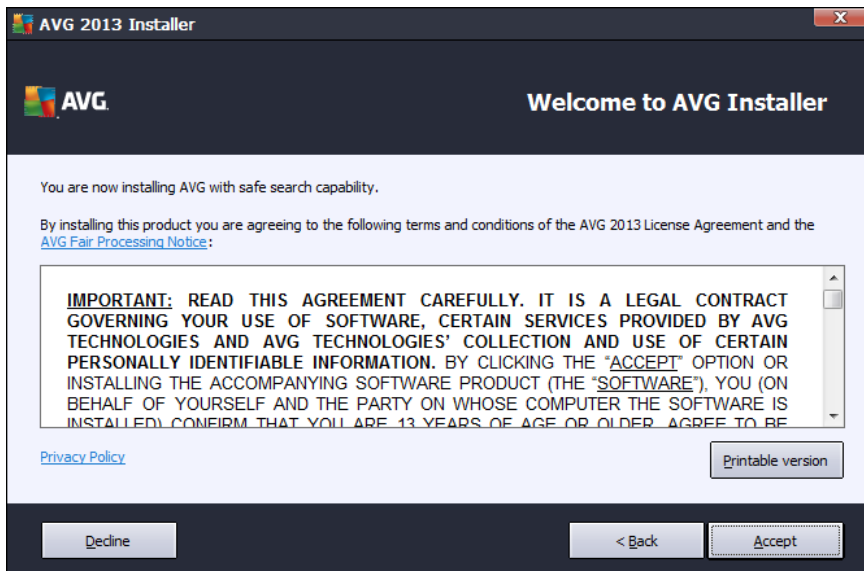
AVG 2013 Installer

AVG.

Welcome to AVG Installer

You are now installing AVG with safe search capability.

By installing this product you are agreeing to the following terms and conditions of the AVG 2013 License Agreement and the AVG Fair Processing Notice:

IMPORTANT: READ THIS AGREEMENT CAREFULLY. IT IS A LEGAL CONTRACT GOVERNING YOUR USE OF SOFTWARE, CERTAIN SERVICES PROVIDED BY AVG TECHNOLOGIES AND AVG TECHNOLOGIES' COLLECTION AND USE OF CERTAIN PERSONALLY IDENTIFIABLE INFORMATION. BY CLICKING THE "ACCEPT" OPTION OR INSTALLING THE ACCOMPANYING SOFTWARE PRODUCT (THE "SOFTWARE"), YOU (ON BEHALF OF YOURSELF AND THE PARTY ON WHOSE COMPUTER THE SOFTWARE IS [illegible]

Privacy Policy

Printable version

Decline

< Back

Accept